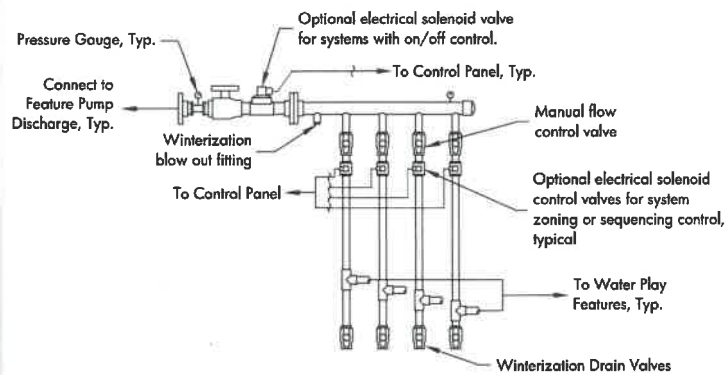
Optional electrical solenoid valve for systems with on/off control.

Pressure Gauge, Typ.

To Control Panel, Typ.

Connect to Feature Pump Discharge, Typ.

Manual flow control valve

Winterization blow out fitting

To Control Panel

Optional electrical solenoid control valves for system zoning or sequencing control, typical

To Water Play Features, Typ.

Winterization Drain Valves